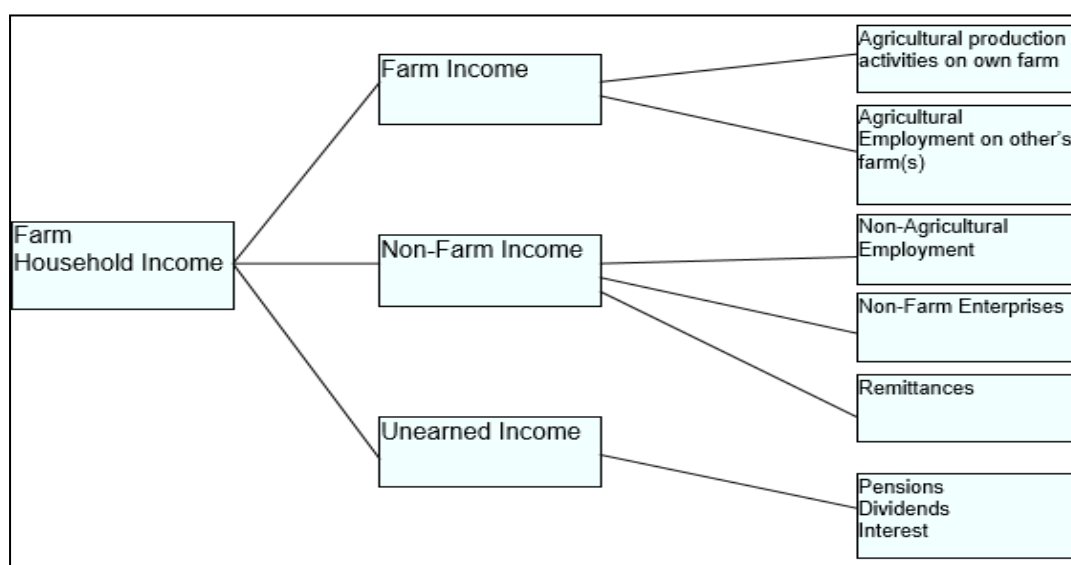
Farm Household Income

Farm Income

Agricultural production activities on own farm

Agricultural Employment on other's farm(s)

Non-Farm Income

Non-Agricultural Employment

Non-Farm Enterprises

Remittances

Unearned Income

Pensions
Dividends
Interest